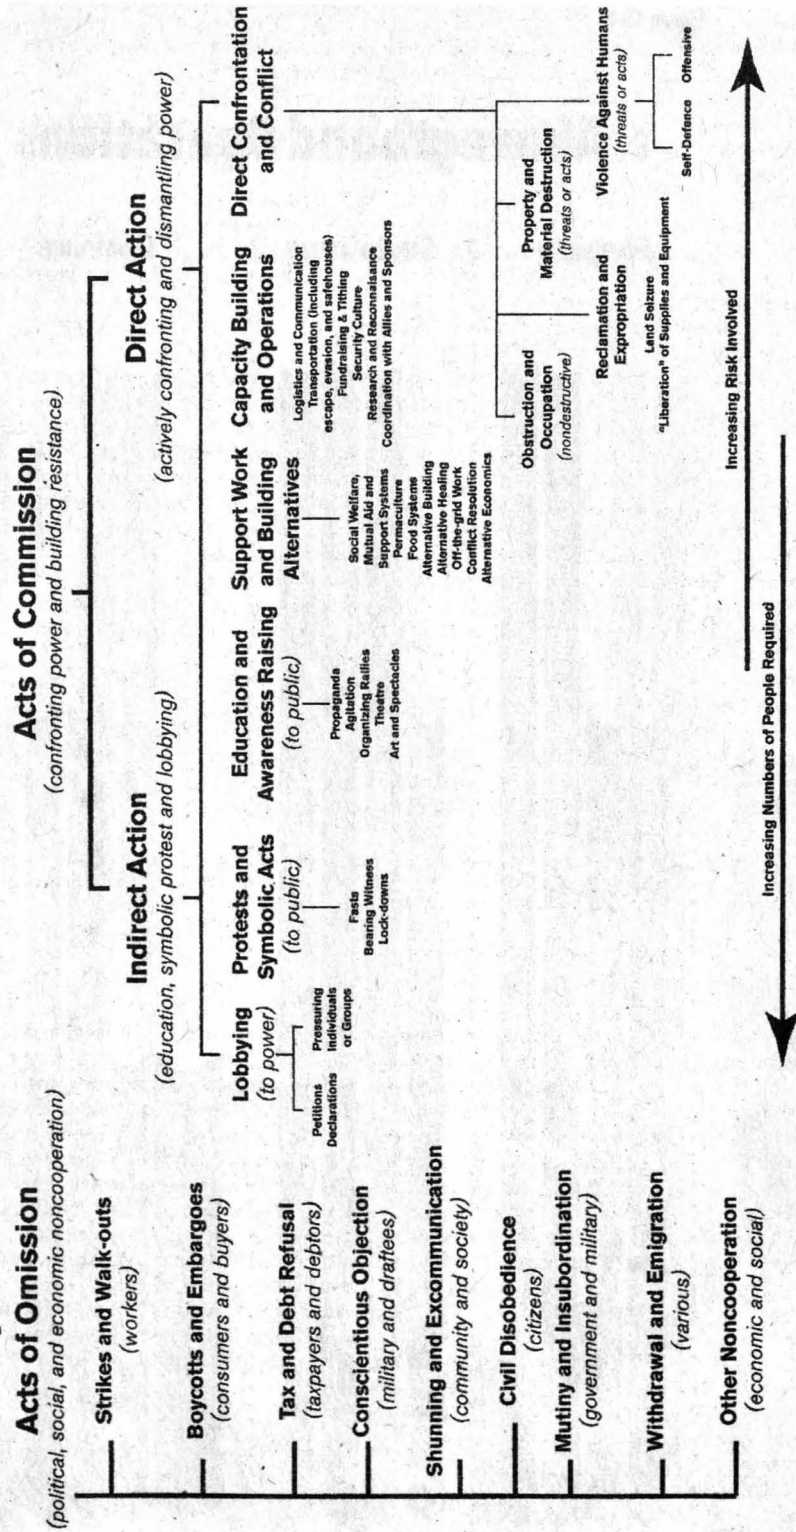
Acts of Omission
(political, social, and economic noncooperation)

Strikes and Walk-outs
(workers)

Boycotts and Embargoes
(consumers and buyers)

Tax and Debt Refusal
(taxpayers and debtors)

Conscientious Objection
(military and draftees)

Shunning and Excommunication
(community and society)

Civil Disobedience
(citizens)

Mutiny and Insubordination
(government and military)

Withdrawal and Emigration
(various)

Other Noncooperation
(economic and social)

Acts of Commission
(confronting power and building resistance)

Indirect Action
(education, symbolic protest and lobbying)

Direct Action
(actively confronting and dismantling power)

Lobbying
(to power)

Petitions
Declarations

Pressuring Individuals or Groups

Protests and Symbolic Acts
(to public)

Fasts
Bearing Witness
Lock-downs

Education and Awareness Raising
(to public)

Propaganda
Agitation
Organizing Rallies
Theatre
Art and Spectacles

Support Work and Building Alternatives

Social Welfare, Mutual Aid and Support Systems
Permaculture
Food Systems
Alternative Building
Alternative Healing
Off-the-grid Work
Conflict Resolution
Alternative Economics

Capacity Building and Operations

Logistics and Communication
Transportation (including escape, evasion, and safehouses)
Fundraising & Tithing
Security Culture
Research and Reconnaisance
Coordination with Allies and Sponsors

Direct Confrontation and Conflict

Obstruction and Occupation
(nondestructive)

Reclamation and Expropriation

Land Seizure
"Liberation" of Supplies and Equipment

Property and Material Destruction
(threats or acts)

Violence Against Humans
(threats or acts)

Self-Defence
Offensive

Increasing Numbers of People Required

Increasing Risk Involved